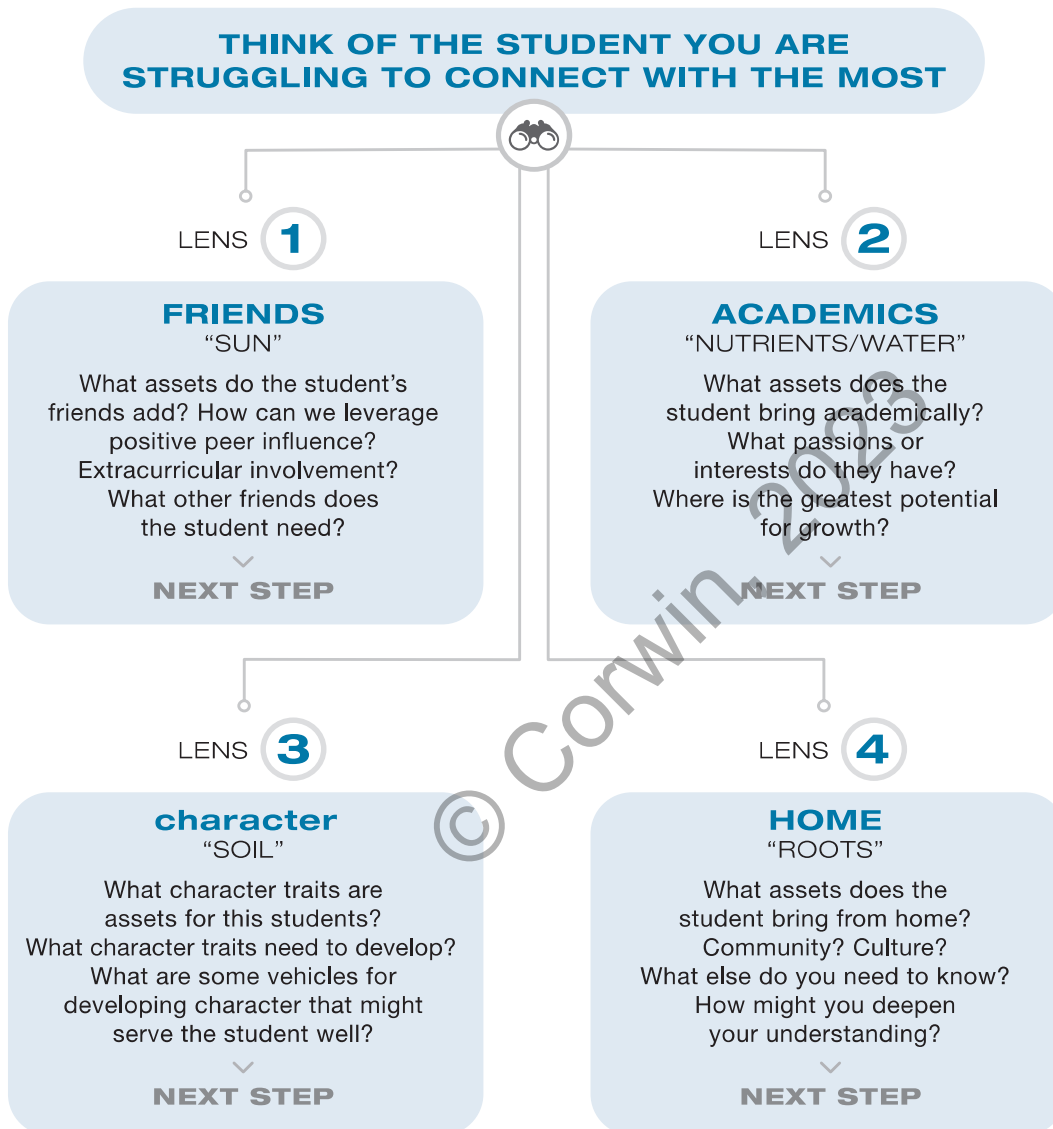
THINK OF THE STUDENT YOU ARE STRUGGLING TO CONNECT WITH THE MOST

LENS 1

FRIENDS
“SUN”
What assets do the student’s friends add? How can we leverage positive peer influence? Extracurricular involvement? What other friends does the student need?
NEXT STEP

LENS 2

ACADEMICS
“NUTRIENTS/WATER”
What assets does the student bring academically? What passions or interests do they have? Where is the greatest potential for growth?
NEXT STEP

LENS 3

character
“SOIL”
What character traits are assets for this students? What character traits need to develop? What are some vehicles for developing character that might serve the student well?
NEXT STEP

LENS 4

HOME
“ROOTS”
What assets does the student bring from home? Community? Culture? What else do you need to know? How might you deepen your understanding?
NEXT STEP

© Corwin, 2023